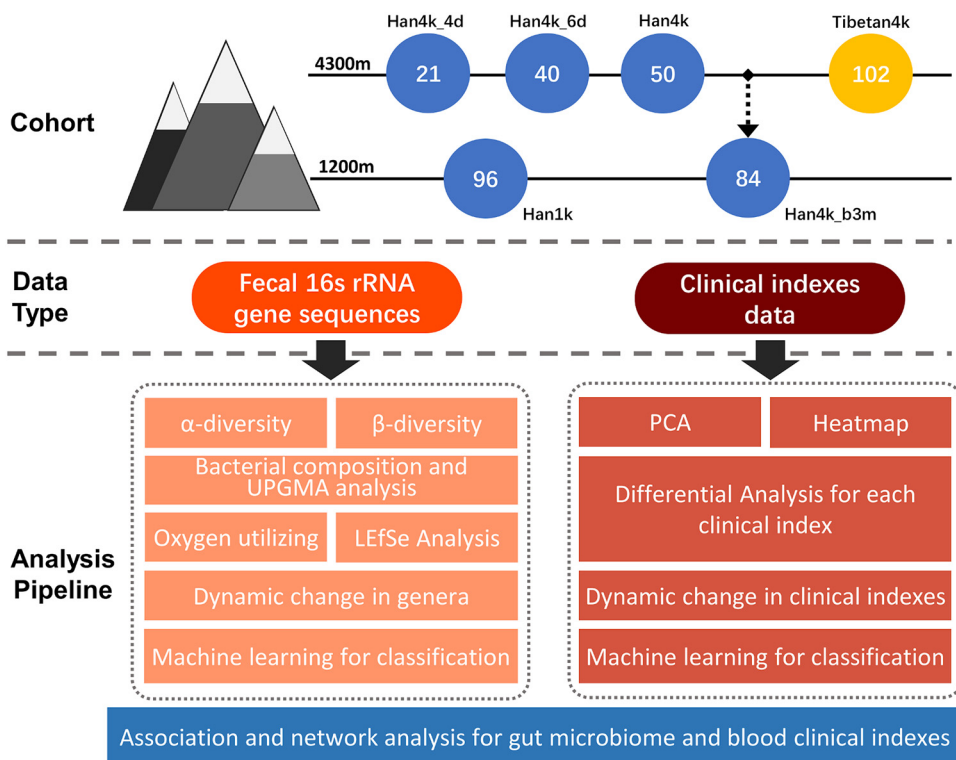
Cohort

4300m

Han4k_4d
21

Han4k_6d
40

Han4k
50

Tibetan4k
102

1200m

96
Han1k

84
Han4k_b3m

Data Type

Fecal 16s rRNA gene sequences

Clinical indexes data

Analysis Pipeline

α-diversity

β-diversity

Bacterial composition and UPGMA analysis

Oxygen utilizing

LEfSe Analysis

Dynamic change in genera

Machine learning for classification

PCA

Heatmap

Differential Analysis for each clinical index

Dynamic change in clinical indexes

Machine learning for classification

Association and network analysis for gut microbiome and blood clinical indexes